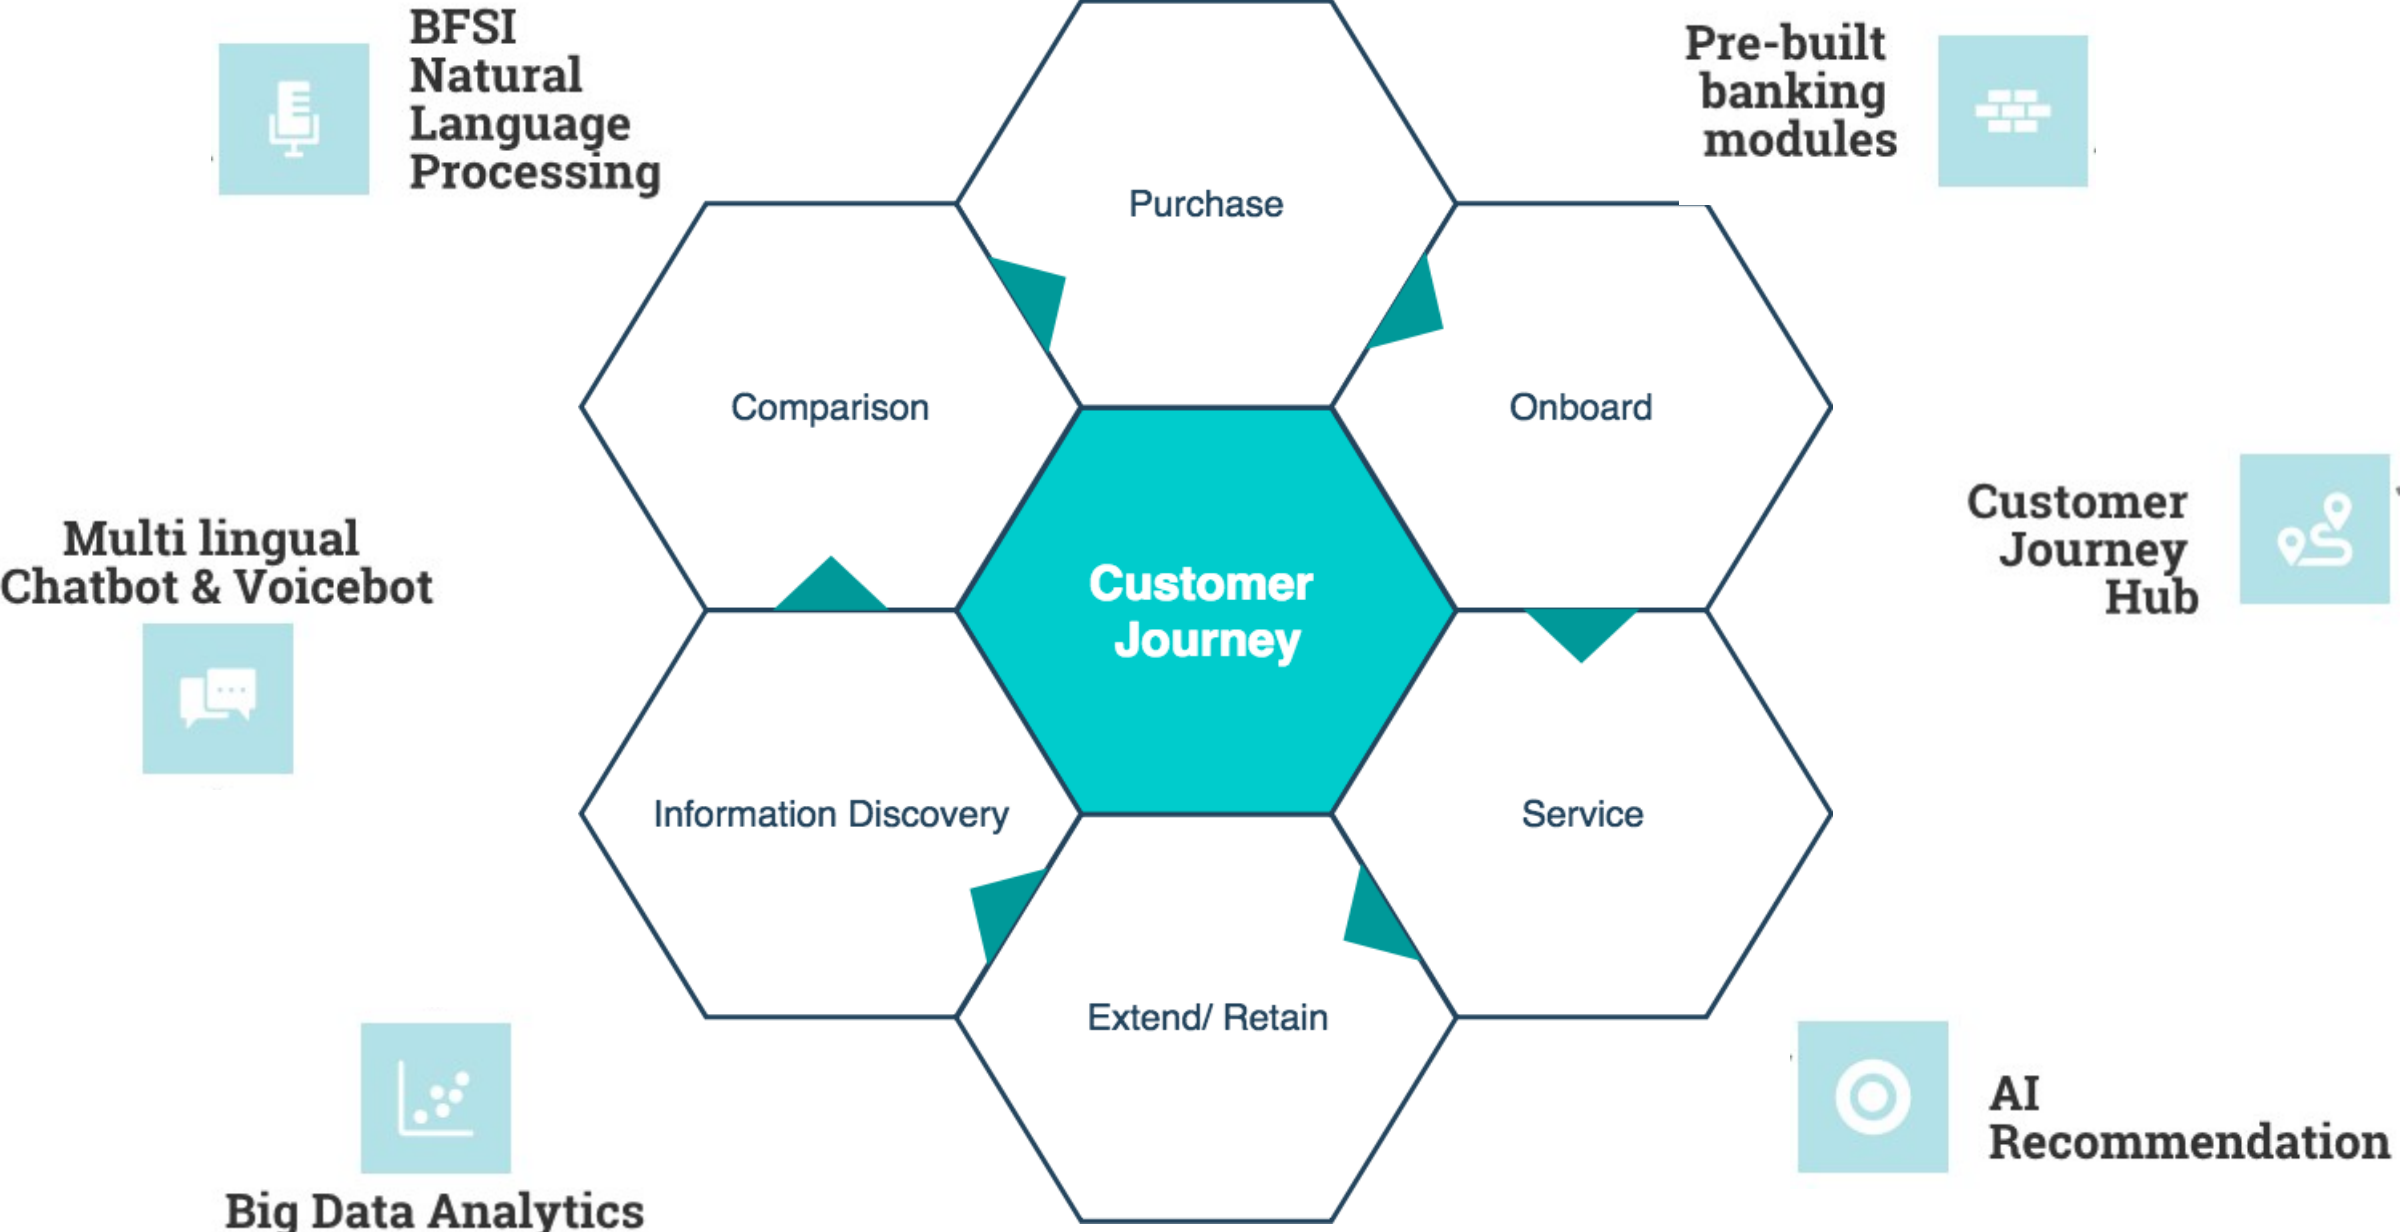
BFSI Natural Language Processing

Pre-built banking modules

Purchase

Comparison

Onboard

Customer Journey

Multi lingual Chatbot & Voicebot

Customer Journey Hub

Information Discovery

Service

Extend/ Retain

AI Recommendation

Big Data Analytics